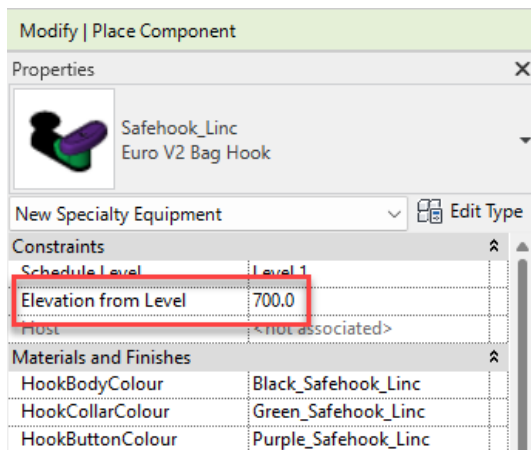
Modify | Place Component

Properties

Safehook_Linc
Euro V2 Bag Hook

New Specialty Equipment

Edit Type

Constraints

| Schedule Level | Level 1 |
|---|---|
| Elevation from Level | 700.0 |
| Host | <not associated> |

Materials and Finishes

| HookBodyColour | Black_Safehook_Linc |
|---|---|
| HookCollarColour | Green_Safehook_Linc |
| HookButtonColour | Purple_Safehook_Linc |